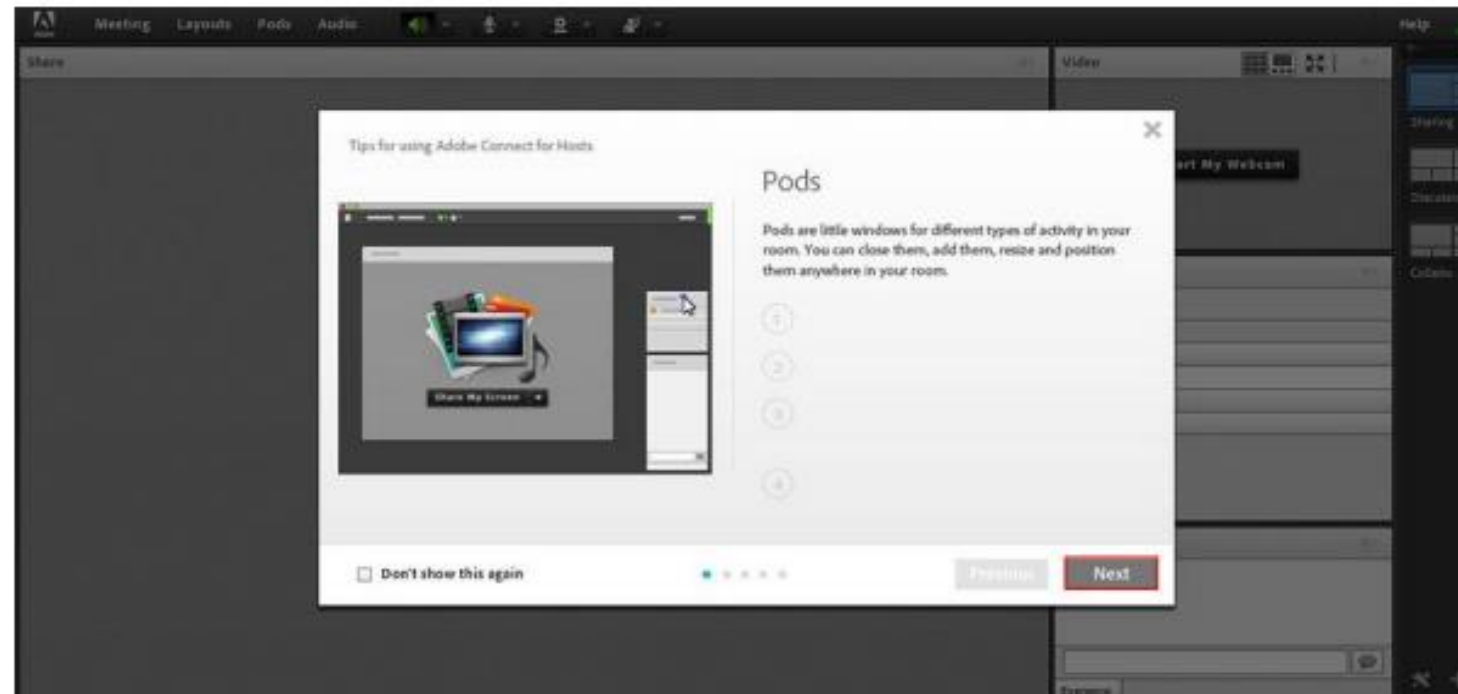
Meeting Layouts Pods Audio

Help

Share

Video

Sharing

Discussion

Collaboration

Tips for using Adobe Connect for Hosts

Share My Screen

Pods

Pods are little windows for different types of activity in your room. You can close them, add them, resize and position them anywhere in your room.

1

2

3

4

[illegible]art My Webcam

Don't show this again

Previous

Next